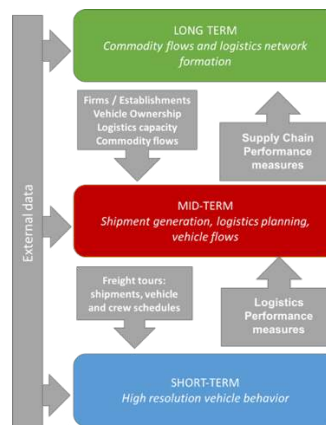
External data

LONG TERM
Commodity flows and logistics network formation

Firms / Establishments
Vehicle Ownership
Logistics capacity
Commodity flows

Supply Chain Performance measures

MID-TERM
Shipment generation, logistics planning, vehicle flows

Freight tours: shipments, vehicle and crew schedules

Logistics Performance measures

SHORT-TERM
High resolution vehicle behavior